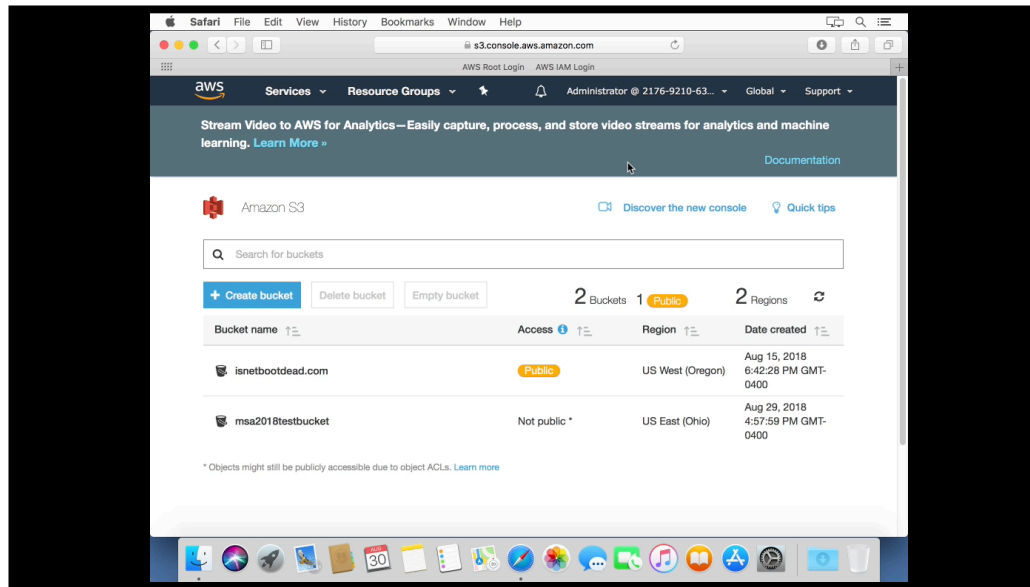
Safari File Edit View History Bookmarks Window Help

s3.console.aws.amazon.com

AWS Root Login AWS IAM Login

aws Services Resource Groups Administrator @ 2176-9210-63... Global Support

Stream Video to AWS for Analytics—Easily capture, process, and store video streams for analytics and machine learning. Learn More »

Documentation

Amazon S3

Discover the new console Quick tips

Search for buckets

+ Create bucket Delete bucket Empty bucket

2 Buckets 1 Public 2 Regions

| Bucket name | Access | Region | Date created |
|---|---|---|---|
| isnetbootdead.com | Public | US West (Oregon) | Aug 15, 2018 6:42:28 PM GMT-0400 |
| msa2018testbucket | Not public * | US East (Ohio) | Aug 29, 2018 4:57:59 PM GMT-0400 |

* Objects might still be publicly accessible due to object ACLs. Learn more

AUG 30